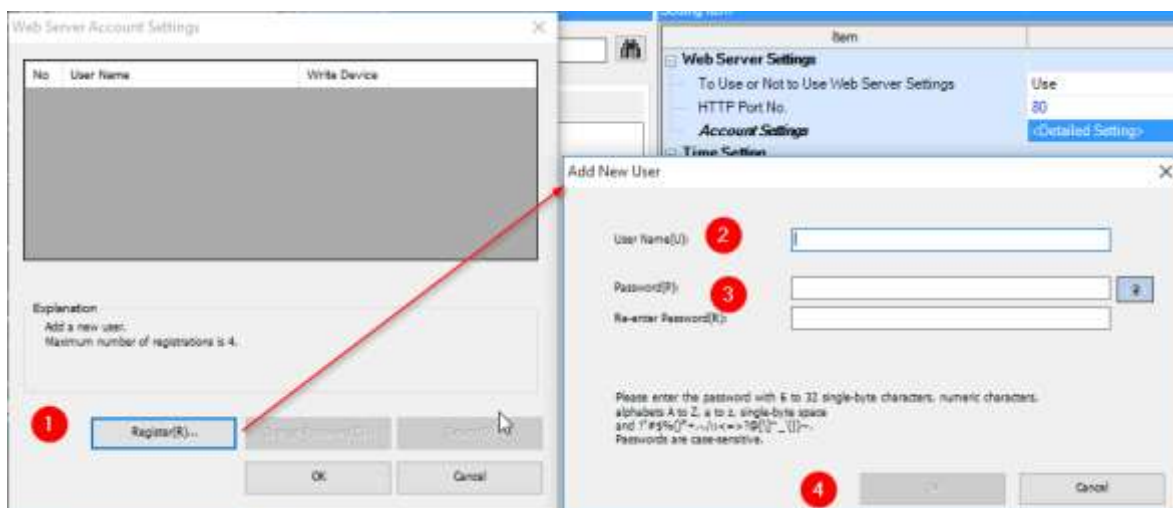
Web Server Account Settings

| No | User Name | Write Device |
|---|---|---|

Explanation
Add a new user.
Maximum number of registrations is 4.

1

Register(R)...

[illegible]

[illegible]

OK

Cancel

Item

Web Server Settings

To Use or Not to Use Web Server Settings | Use

HTTP Port No. | 80

Account Settings | <Detailed Setting>

Time Setting

Add New User

User Name(U): 2

Password(P): 3

Re-enter Password(R):

Please enter the password with 6 to 32 single-byte characters, numeric characters, alphabets A to Z, a to z, single-byte space and !"#$%()*+,-./:;<=>?@[\]^_`{|}~.
Passwords are case-sensitive.

4

Cancel